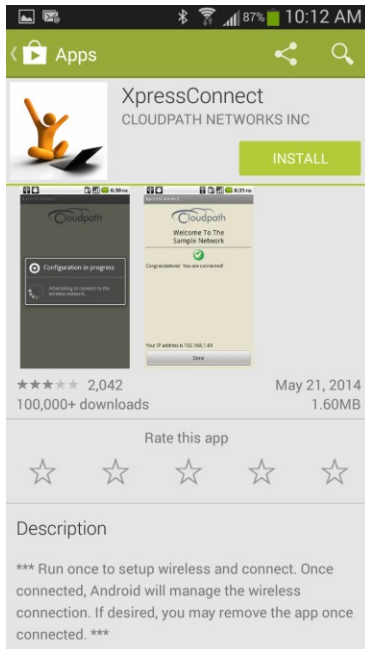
87% 10:12 AM

Apps

XpressConnect
CLOUDPATH NETWORKS INC

INSTALL

Cloudpath
Configuration in progress
Attempting to connect to the wireless network.

XpressConnect
Cloudpath
Welcome To The Sample Network
Congratulations! You are connected!
Your IP address is 192.168.1.60
Done

2,042
100,000+ downloads

May 21, 2014
1.60MB

Rate this app

Description

*** Run once to setup wireless and connect. Once connected, Android will manage the wireless connection. If desired, you may remove the app once connected. ***